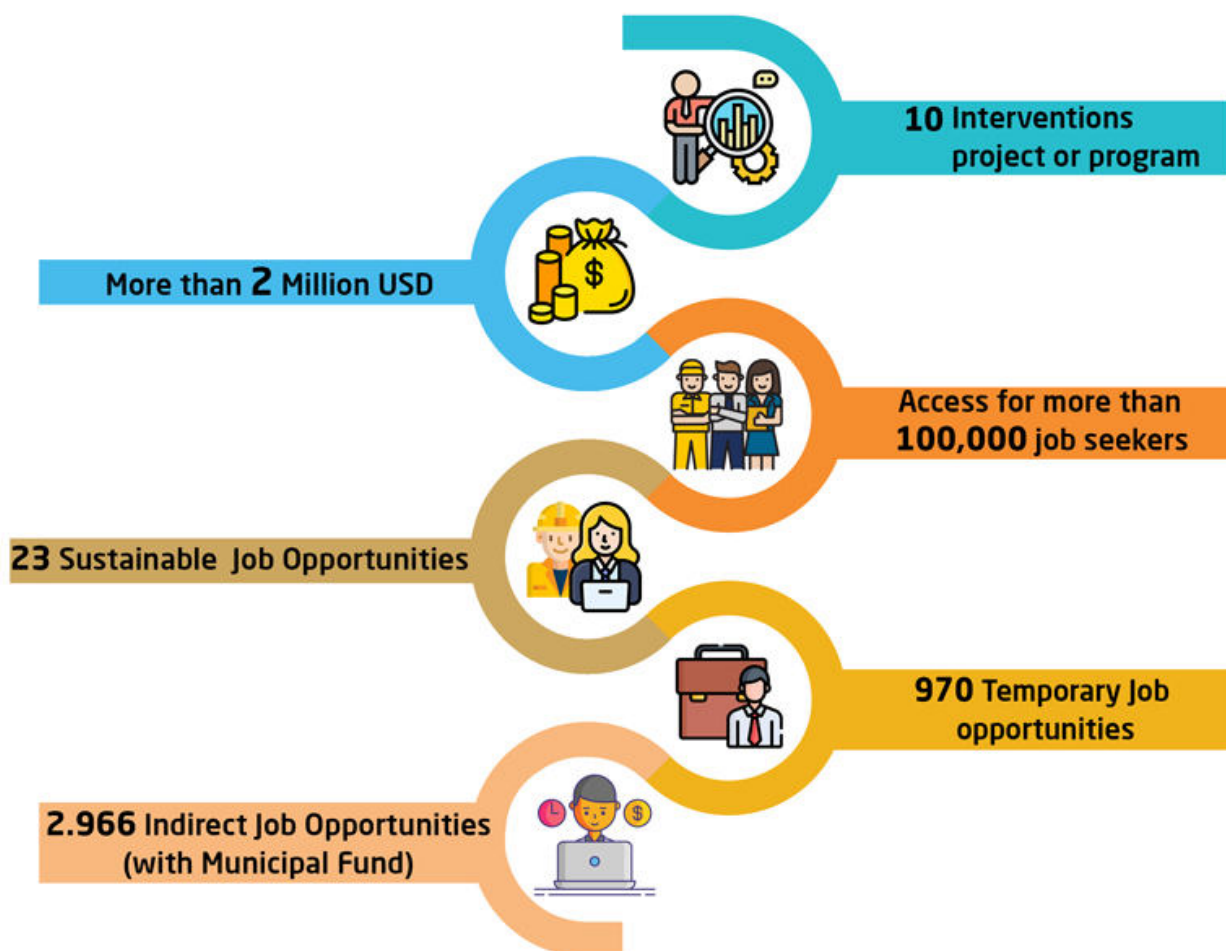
10 Interventions project or program

More than 2 Million USD

Access for more than 100,000 job seekers

23 Sustainable Job Opportunities

970 Temporary Job opportunities

2.966 Indirect Job Opportunities (with Municipal Fund)